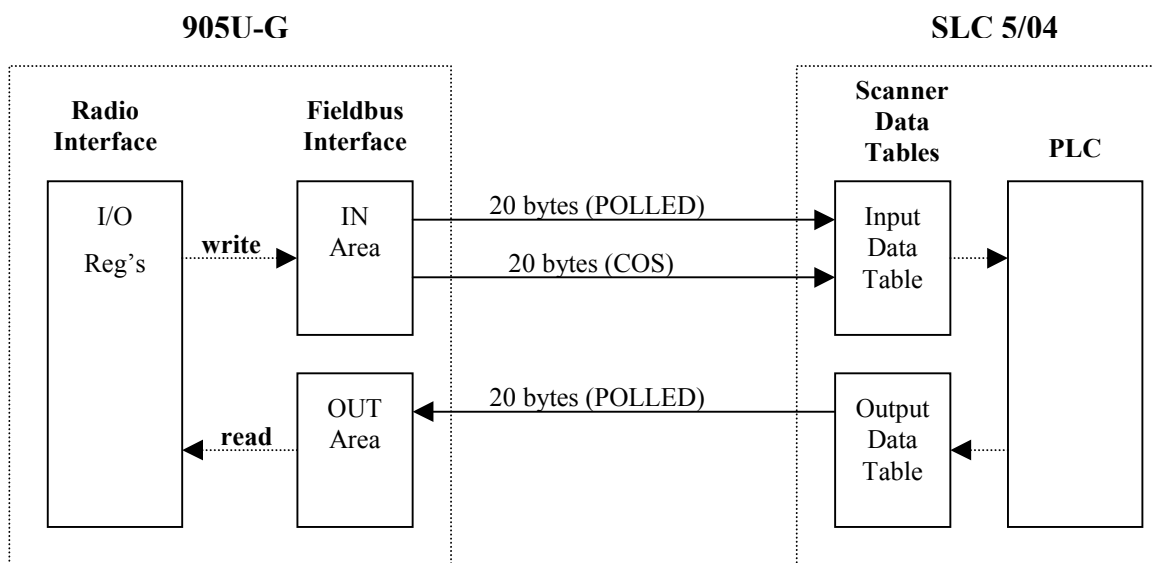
905U-G

SLC 5/04

Radio Interface

Fieldbus Interface

Scanner Data Tables

PLC

I/O Reg's

write

IN Area

20 bytes (POLLED)

20 bytes (COS)

Input Data Table

read

OUT Area

20 bytes (POLLED)

Output Data Table